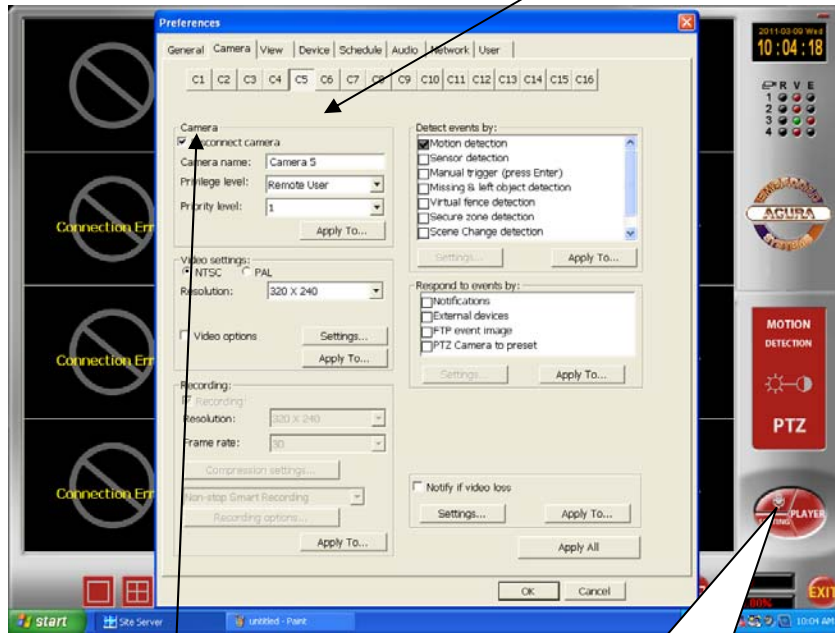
Preferences

General | Camera | View | Device | Schedule | Audio | Network | User

C1 | C2 | C3 | C4 | C5 | C6 | C7 | C8 | C9 | C10 | C11 | C12 | C13 | C14 | C15 | C16

Camera
Connect camera
Camera name: Camera 5
Privilege level: Remote User
Priority level: 1
Apply To...

Video settings:
NTSC PAL
Resolution: 320 X 240
Video options
Settings...
Apply To...

Recording:
Recording
Resolution: 320 X 240
Frame rate: 30
Compression settings...
Non-stop Smart Recording
Recording options...
Apply To...

Detect events by:
Motion detection
Sensor detection
Manual trigger (press Enter)
Missing & left object detection
Virtual fence detection
Secure zone detection
Scene Change detection
Settings...
Apply To...

Respond to events by:
Notifications
External devices
FTP event image
PTZ Camera to preset
Settings...
Apply To...

Notify if video loss
Settings...
Apply To...

Apply All

OK Cancel

Connection Err
Connection Err
Connection Err
Connection Err

2011-03-09 Wed
10 : 04 : 18

R V E
1
2
3
4

ACURA

MOTION
DETECTION

PTZ

PLAYER

EXIT

start
Site Server
untitled - Paint
10:04 AM